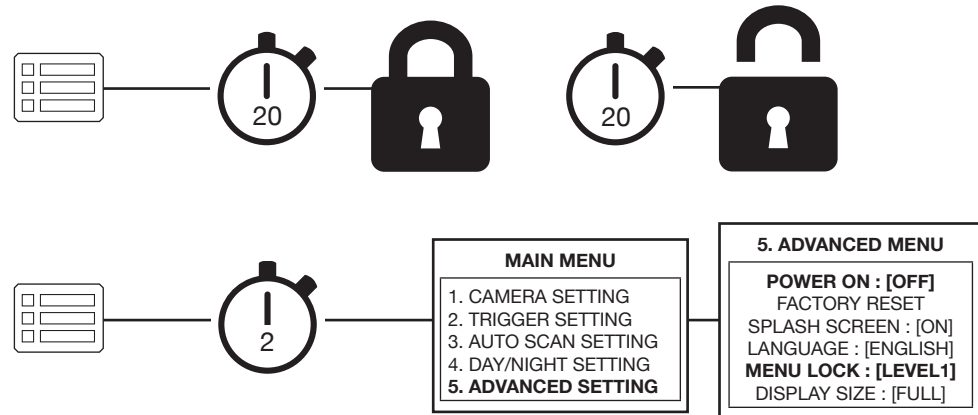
20

20

2

MAIN MENU

1. CAMERA SETTING
2. TRIGGER SETTING
3. AUTO SCAN SETTING
4. DAY/NIGHT SETTING
5. ADVANCED SETTING

5. ADVANCED MENU

POWER ON : [OFF]
FACTORY RESET
SPLASH SCREEN : [ON]
LANGUAGE : [ENGLISH]
MENU LOCK : [LEVEL1]
DISPLAY SIZE : [FULL]